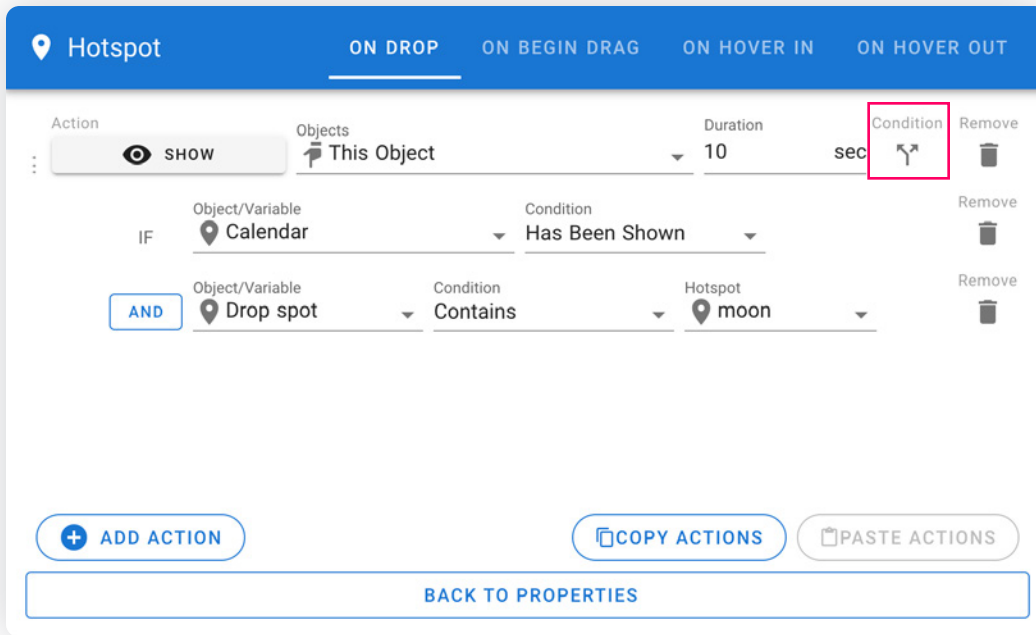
Hotspot ON DROP ON BEGIN DRAG ON HOVER IN ON HOVER OUT

Action
SHOW
Objects
This Object
Duration
10 sec
Condition
Remove

IF
Object/Variable
Calendar
Condition
Has Been Shown
Remove

AND
Object/Variable
Drop spot
Condition
Contains
Hotspot
moon
Remove

ADD ACTION
COPY ACTIONS
PASTE ACTIONS
BACK TO PROPERTIES